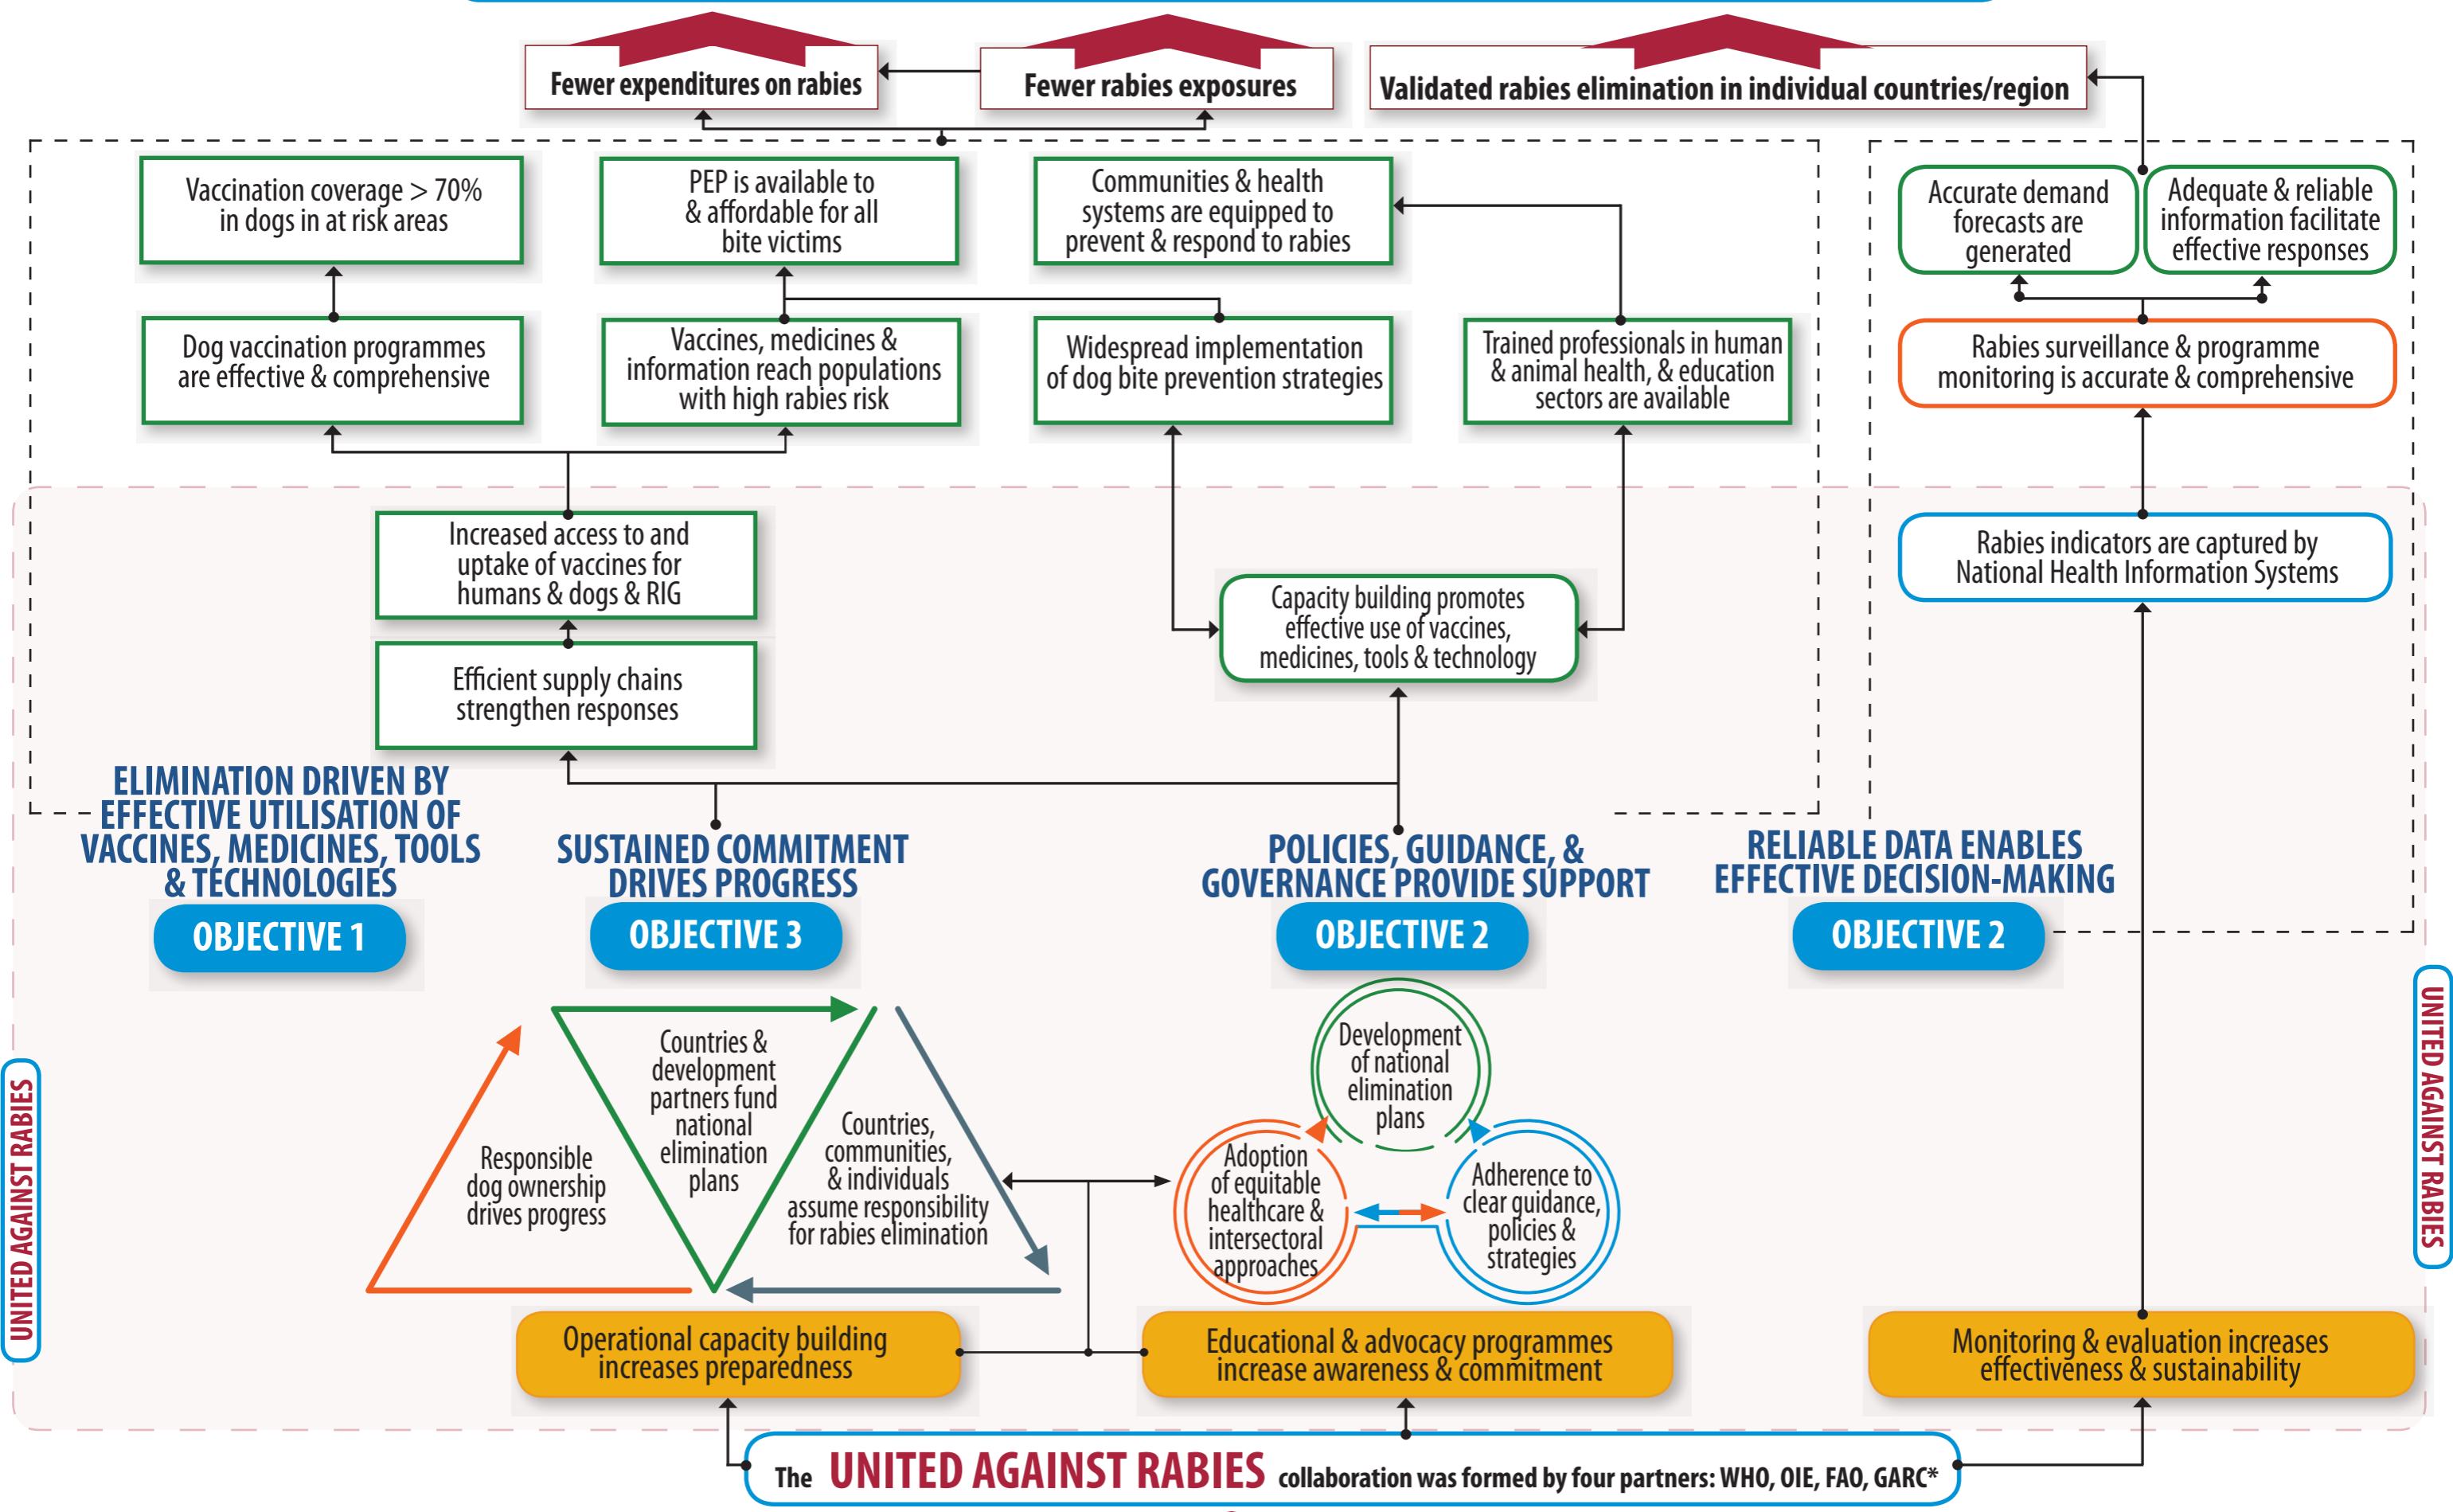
Fewer expenditures on rabies

Fewer rabies exposures

Validated rabies elimination in individual countries/region

Vaccination coverage > 70% in dogs in at risk areas

PEP is available to & affordable for all bite victims

Communities & health systems are equipped to prevent & respond to rabies

Accurate demand forecasts are generated

Adequate & reliable information facilitate effective responses

Dog vaccination programmes are effective & comprehensive

Vaccines, medicines & information reach populations with high rabies risk

Widespread implementation of dog bite prevention strategies

Trained professionals in human & animal health, & education sectors are available

Rabies surveillance & programme monitoring is accurate & comprehensive

Increased access to and uptake of vaccines for humans & dogs & RIG

Rabies indicators are captured by National Health Information Systems

Capacity building promotes effective use of vaccines, medicines, tools & technology

Efficient supply chains strengthen responses

ELIMINATION DRIVEN BY EFFECTIVE UTILISATION OF VACCINES, MEDICINES, TOOLS & TECHNOLOGIES

OBJECTIVE 1

SUSTAINED COMMITMENT DRIVES PROGRESS

OBJECTIVE 3

POLICIES, GUIDANCE, & GOVERNANCE PROVIDE SUPPORT

OBJECTIVE 2

RELIABLE DATA ENABLES EFFECTIVE DECISION-MAKING

OBJECTIVE 2

UNITED AGAINST RABIES

Countries & development partners fund national elimination plans

Responsible dog ownership drives progress

Countries, communities, & individuals assume responsibility for rabies elimination

Development of national elimination plans

Adoption of equitable healthcare & intersectoral approaches

Adherence to clear guidance, policies & strategies

UNITED AGAINST RABIES

Operational capacity building increases preparedness

Educational & advocacy programmes increase awareness & commitment

Monitoring & evaluation increases effectiveness & sustainability

The UNITED AGAINST RABIES collaboration was formed by four partners: WHO, OIE, FAO, GARC*